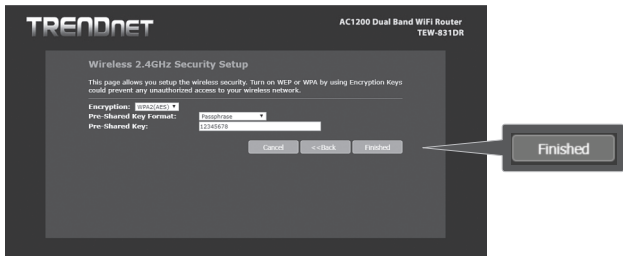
TRENDnET

AC1200 Dual Band WiFi Router
TEW-831DR

Wireless 2.4GHz Security Setup

This page allows you setup the wireless security. Turn on WEP or WPA by using Encryption Keys could prevent any unauthorized access to your wireless network.

Encryption: WPA2(AES)
Pre-Shared Key Format: Passphrase
Pre-Shared Key: 12345678

Cancel <<Back Finished

Finished